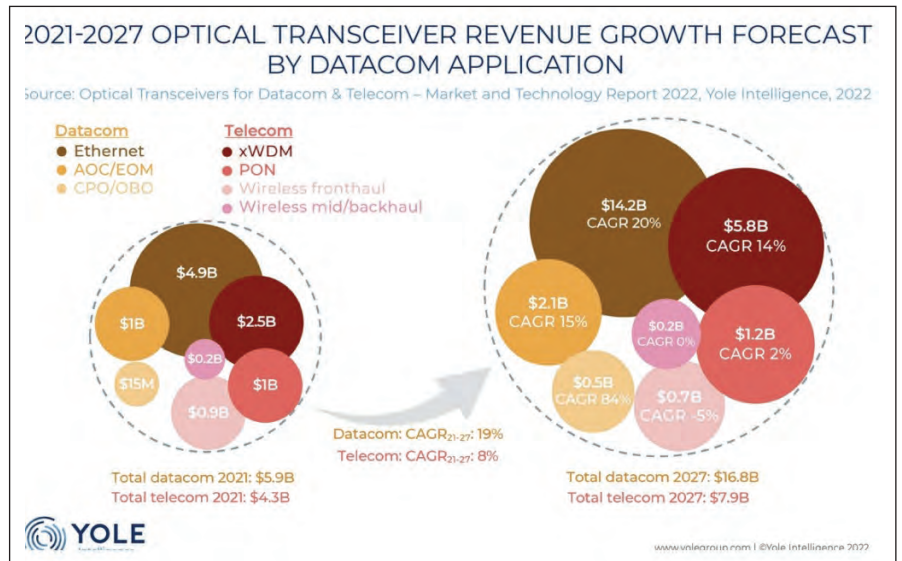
2021-2027 OPTICAL TRANSCEIVER REVENUE GROWTH FORECAST BY DATACOM APPLICATION

Source: Optical Transceivers for Datacom & Telecom – Market and Technology Report 2022, Yole Intelligence, 2022

Datacom
Ethernet
AOC/EOM
CPO/OBO

Telecom
xWDM
PON
Wireless fronthaul
Wireless mid/backhaul

$4.9B
$1B
$2.5B
$0.2B
$15M
$1B
$0.9B

Total datacom 2021: $5.9B
Total telecom 2021: $4.3B

Datacom: CAGR$_{21-27}$: 19%
Telecom: CAGR$_{21-27}$: 8%

$14.2B
CAGR 20%
$5.8B
CAGR 14%
$2.1B
CAGR 15%
$0.2B
CAGR 0%
$1.2B
CAGR 2%
$0.5B
CAGR 84%
$0.7B
CAGR -5%

Total datacom 2027: $16.8B
Total telecom 2027: $7.9B

YOLE
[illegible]

www.yolegroup.com | ©Yole Intelligence 2022